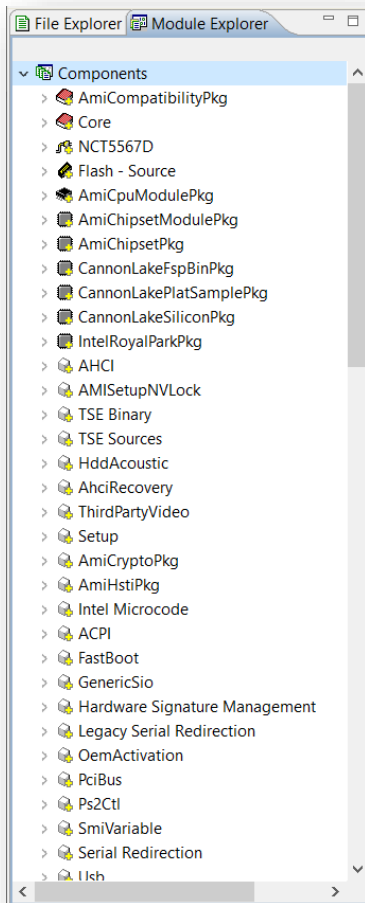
File Explorer
Module Explorer

Components
AmiCompatibilityPkg
Core
NCT5567D
Flash - Source
AmiCpuModulePkg
AmiChipsetModulePkg
AmiChipsetPkg
CannonLakeFspBinPkg
CannonLakePlatSamplePkg
CannonLakeSiliconPkg
IntelRoyalParkPkg
AHCI
AMISetupNVLock
TSE Binary
TSE Sources
HddAcoustic
AhciRecovery
ThirdPartyVideo
Setup
AmiCryptoPkg
AmiHstiPkg
Intel Microcode
ACPI
FastBoot
GenericSio
Hardware Signature Management
Legacy Serial Redirection
OemActivation
PciBus
Ps2Ctl
SmiVariable
Serial Redirection
Usb